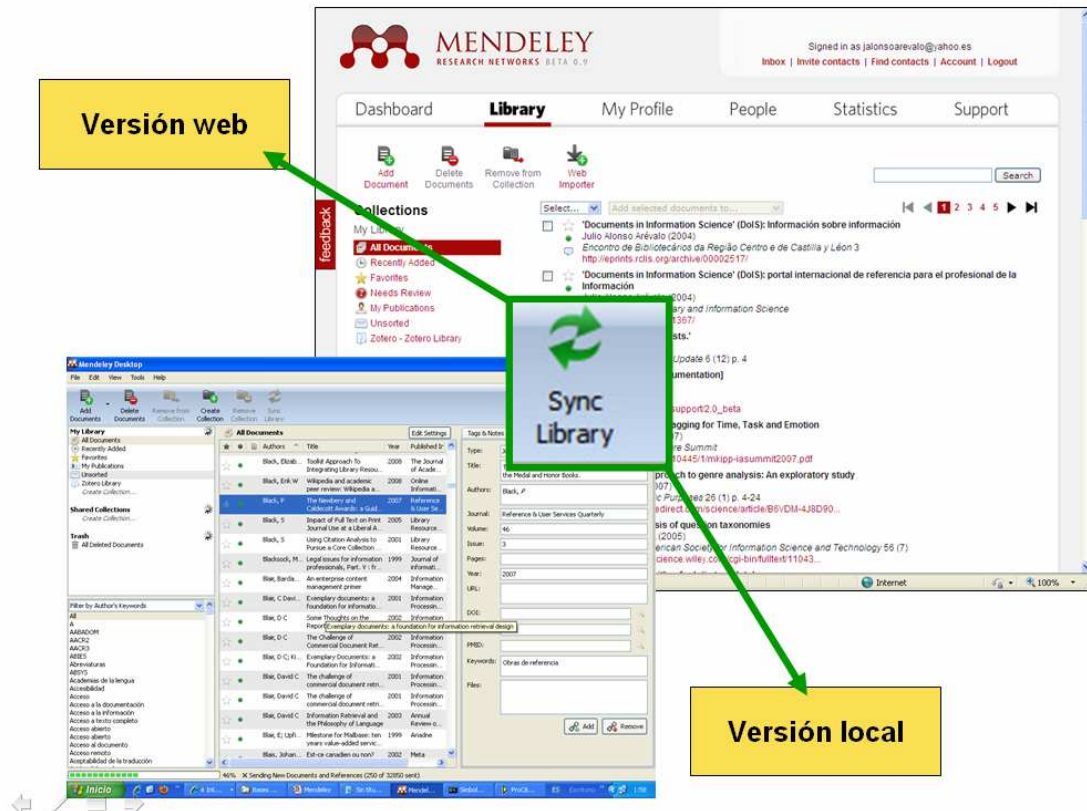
Versión web

MENDELEY
RESEARCH NETWORKS BETA 0.9

Signed in as jalonsoarevalo@yahoo.es
Inbox | Invite contacts | Find contacts | Account | Logout

Dashboard | Library | My Profile | People | Statistics | Support

Add Document | Delete Documents | Remove from Collection | Web Importer

Search

feedback

Collections
My Library
All Documents
Recently Added
Favorites
Needs Review
My Publications
Unsorted
Zotero - Zotero Library

Select... | Add selected documents to...

1 2 3 4 5

'Documents in Information Science' (DoIS): Información sobre información
Julio Alonso Arévalo (2004)
Encontro de Bibliotecários da Região Centro e de Castilla y Léon 3
http://eprints.rclis.org/archive/00002517/

'Documents in Information Science' (DoIS): portal internacional de referencia para el profesional de la Información
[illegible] (2004)
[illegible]ary and Information Science
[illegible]367/
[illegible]sts.'
Update 6 (12) p. 4
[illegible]umentation]
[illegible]support2.0_beta
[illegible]agging for Time, Task and Emotion
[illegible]7)
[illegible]re Summit
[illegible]0445/1/mkipp-iasummit2007.pdf
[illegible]proach to genre analysis: An exploratory study
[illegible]007)
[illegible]c Purposes 26 (1) p. 4-24
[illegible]edirect.com/science/article/B6V DM-4J8D90...
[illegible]sis of question taxonomies
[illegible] (2005)
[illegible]erican Society for Information Science and Technology 56 (7)
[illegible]cience.wiley.com/cgi-bin/fulltext/11043...

Internet | 100%

Sync Library

Mendeley Desktop
File Edit View Tools Help
Add Documents | Delete Documents | Remove from Collection | Create Collection | Remove Collection | Sync Library

My Library
All Documents
Recently Added
Favorites
My Publications
Unsorted
Zotero Library
Create Collection...
Shared Collections
Create Collection...
Trash
All Deleted Documents

All Documents | Edit Settings
Authors | Title | Year | Published In

| Authors | Title | Year | Published In |
|---|---|---|---|
| Black, Elizab... | Toolkit Approach To Integrating Library Resou... | 2008 | The Journal of Acade... |
| Black, Erik W | Wikipedia and academic peer review: Wikipedia a... | 2008 | Online Informati... |
| Black, P | The Newbery and Caldecott Awards: a Guid... | 2007 | Reference & User Se... |
| Black, S | Impact of Full Text on Print Journal Use at a Liberal A... | 2005 | Library Resource... |
| Black, S | Using Citation Analysis to Pursue a Core Collection ... | 2001 | Library Resource... |
| Blackcock, M... | Legal issues for information professionals, Part. V : fr... | 1999 | Journal of Informati... |
| Blair, Barda... | An enterprise content management primer | 2004 | Information Managem... |
| Blair, C Davi... | Exemplary documents: a foundation for informatio... | 2002 | Information Processin... |
| Blair, D C | Some Thoughts on the Report... | 2002 | Information Processin... |
| Blair, D C | The Challenge of Commercial Document Ret... | 2002 | Information Processin... |
| Blair, D C; Ki... | Exemplary Documents: a Foundation for Informati... | 2002 | Information Processin... |
| Blair, David C | The challenge of commercial document retri... | 2002 | Information Processin... |
| Blair, David C | The challenge of commercial document retr... | 2001 | Information Processin... |
| Blair, David C | Information Retrieval and the Philosophy of Language | 2003 | Annual Review o... |
| Blair, E; Upfi... | Milestone for Mailbase: ten years value-added servic... | 1999 | Ariadne |
| Blais, Johan... | Est-ce canadien ou non? | 2002 | Meta |

Exemplary documents: a foundation for information retrieval design

Tags & Notes
Type:
Title: the Medal and Honor Books.
Authors: Black, P
Journal: Reference & User Services Quarterly
Volume: 46
Issue: 3
Pages:
Year: 2007
URL:
DOI:
PMID:
Keywords: Obras de referencia
Files:
Add | Remove

Filter by Author's Keywords
All
A
AABADOM
AACR2
AACR3
ABIES
Abreviaturas
ABSYS
Academias de la lengua
Accesibilidad
Acceso
Acceso a la documentación
Acceso a la información
Acceso a texto completo
Acceso abierto
Acceso abierto
Acceso al documento
Acceso remoto
Aceptabilidad de la traducción

46% | Sending New Documents and References (250 of 32850 sent)

Inicio | Mendeley | Mendel... | ES

Versión local